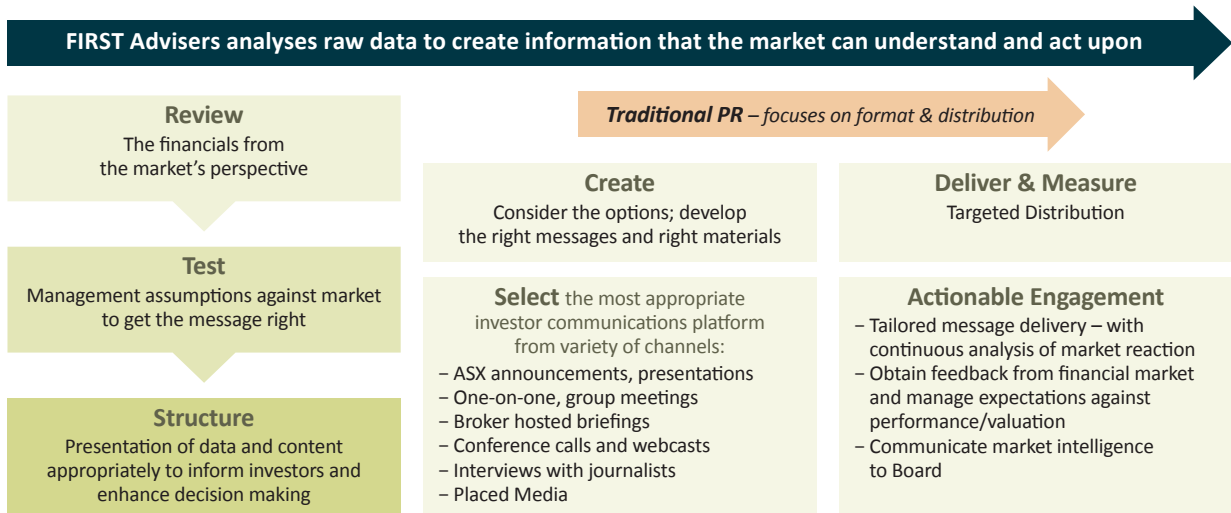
FIRST Advisers analyses raw data to create information that the market can understand and act upon

Review
The financials from the market's perspective

Test
Management assumptions against market to get the message right

Structure
Presentation of data and content appropriately to inform investors and enhance decision making

Traditional PR – focuses on format & distribution

Create
Consider the options; develop the right messages and right materials

Select the most appropriate investor communications platform from variety of channels:
– ASX announcements, presentations
– One-on-one, group meetings
– Broker hosted briefings
– Conference calls and webcasts
– Interviews with journalists
– Placed Media

Deliver & Measure
Targeted Distribution

Actionable Engagement
– Tailored message delivery – with continuous analysis of market reaction
– Obtain feedback from financial market and manage expectations against performance/valuation
– Communicate market intelligence to Board